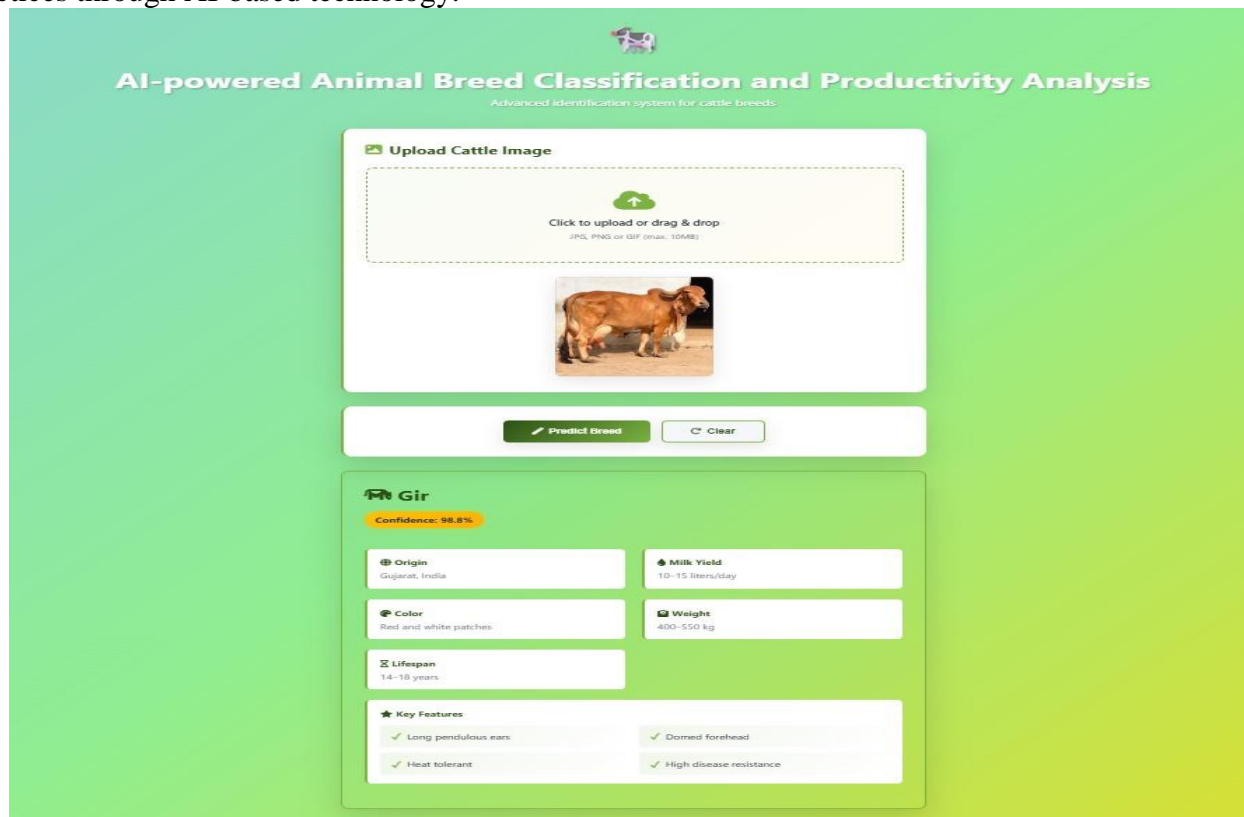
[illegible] through AI based technology.

AI-powered Animal Breed Classification and Productivity Analysis

Advanced identification system for cattle breeds

Upload Cattle Image

Click to upload or drag & drop

JPG, PNG or GIF (max. 10MB)

Predict Breed

Clear

Gir

Confidence: 98.8%

Origin
Gujarat, India

Milk Yield
10-15 liters/day

Color
Red and white patches

Weight
400-550 kg

Lifespan
14-18 years

Key Features

Long pendulous ears

Domed forehead

Heat tolerant

High disease resistance